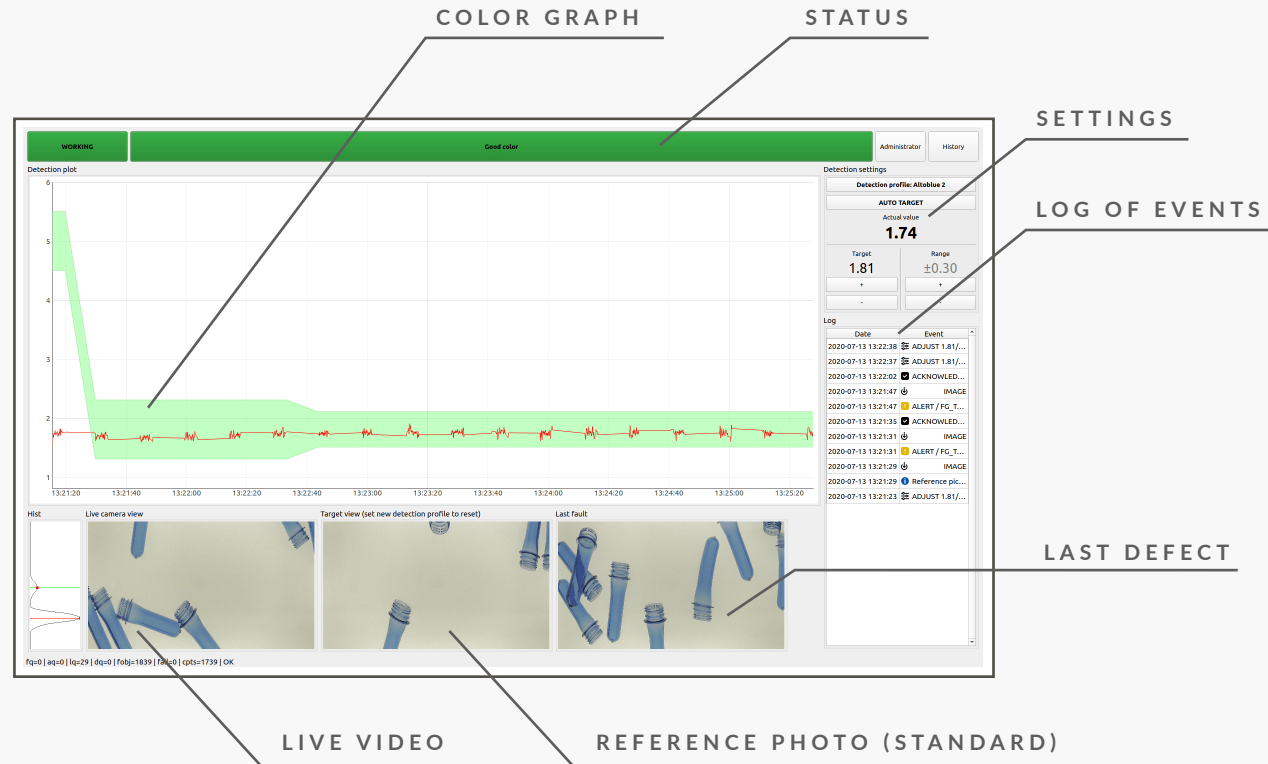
COLOR GRAPH

STATUS

SETTINGS

LOG OF EVENTS

WORKING

Good color

Administrator

History

Detection plot

6
5
4
3
2
1

13:21:20 13:21:40 13:22:00 13:22:20 13:22:40 13:23:00 13:23:20 13:23:40 13:24:00 13:24:20 13:24:40 13:25:00 13:25:20

Detection settings

Detection profile: Altoblue 2

AUTO TARGET

Actual value

1.74

Target
1.81
+
-

Range
±0.30
+
-

Log

| Date | Event |
|---|---|
| 2020-07-13 13:22:38 | ADJUST 1.81/... |
| 2020-07-13 13:22:37 | ADJUST 1.81/... |
| 2020-07-13 13:22:02 | ACKNOWLED... |
| 2020-07-13 13:21:47 | IMAGE |
| 2020-07-13 13:21:47 | ALERT / FG_T... |
| 2020-07-13 13:21:35 | ACKNOWLED... |
| 2020-07-13 13:21:31 | IMAGE |
| 2020-07-13 13:21:31 | ALERT / FG_T... |
| 2020-07-13 13:21:29 | IMAGE |
| 2020-07-13 13:21:29 | Reference pic... |
| 2020-07-13 13:21:23 | ADJUST 1.81/... |

LAST DEFECT

Hist

Live camera view

Target view (set new detection profile to reset)

Last fault

fq=0 | aq=0 | lq=29 | dq=0 | fobj=1839 | fail=0 | cpts=1739 | OK

LIVE VIDEO

REFERENCE PHOTO (STANDARD)